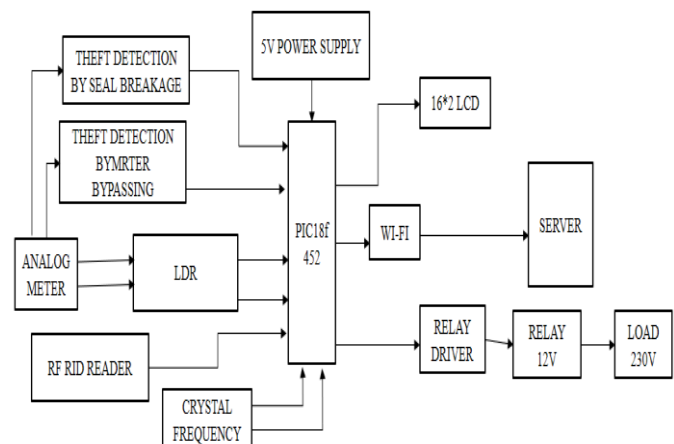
THEFT DETECTION BY SEAL BREAKAGE

5V POWER SUPPLY

THEFT DETECTION BYMRTER BYPASSING

16*2 LCD

PIC18f 452

WI-FI

SERVER

ANALOG METER

LDR

RF RID READER

RELAY DRIVER

RELAY 12V

LOAD 230V

CRYSTAL FREQUENCY